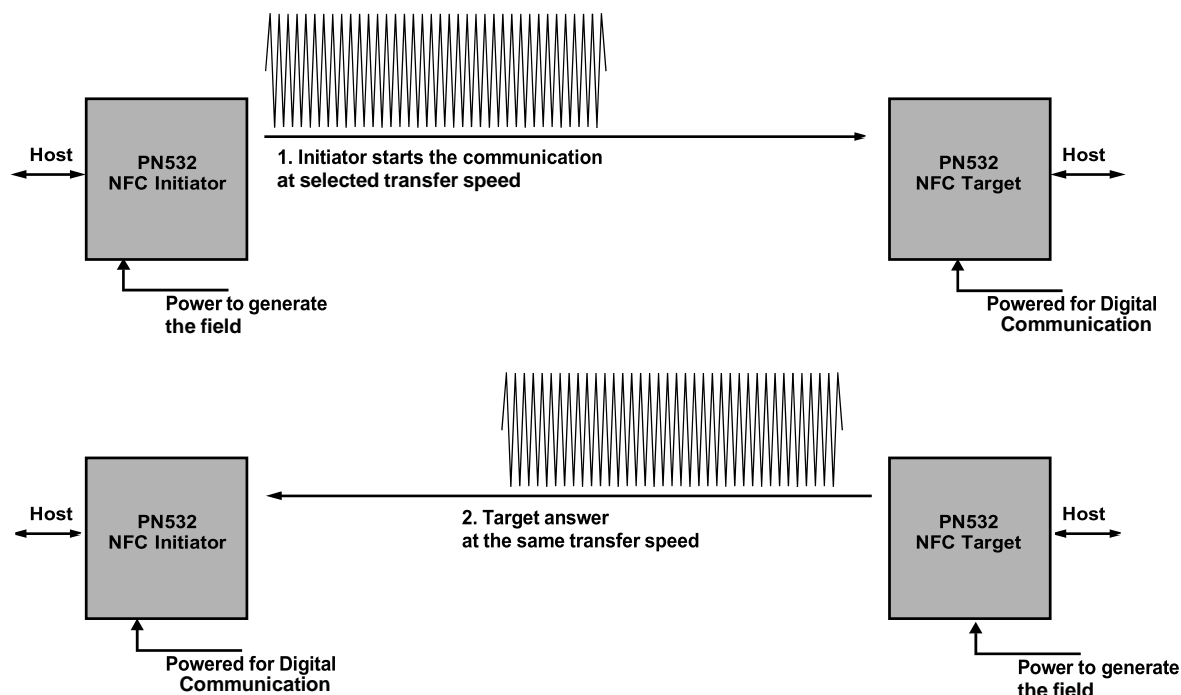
Host

PN532
NFC Initiator

1. Initiator starts the communication
at selected transfer speed

PN532
NFC Target

Host

Power to generate
the field

Powered for Digital
Communication

Host

PN532
NFC Initiator

2. Target answer
at the same transfer speed

PN532
NFC Target

Host

Powered for Digital
Communication

Power to generate
the field